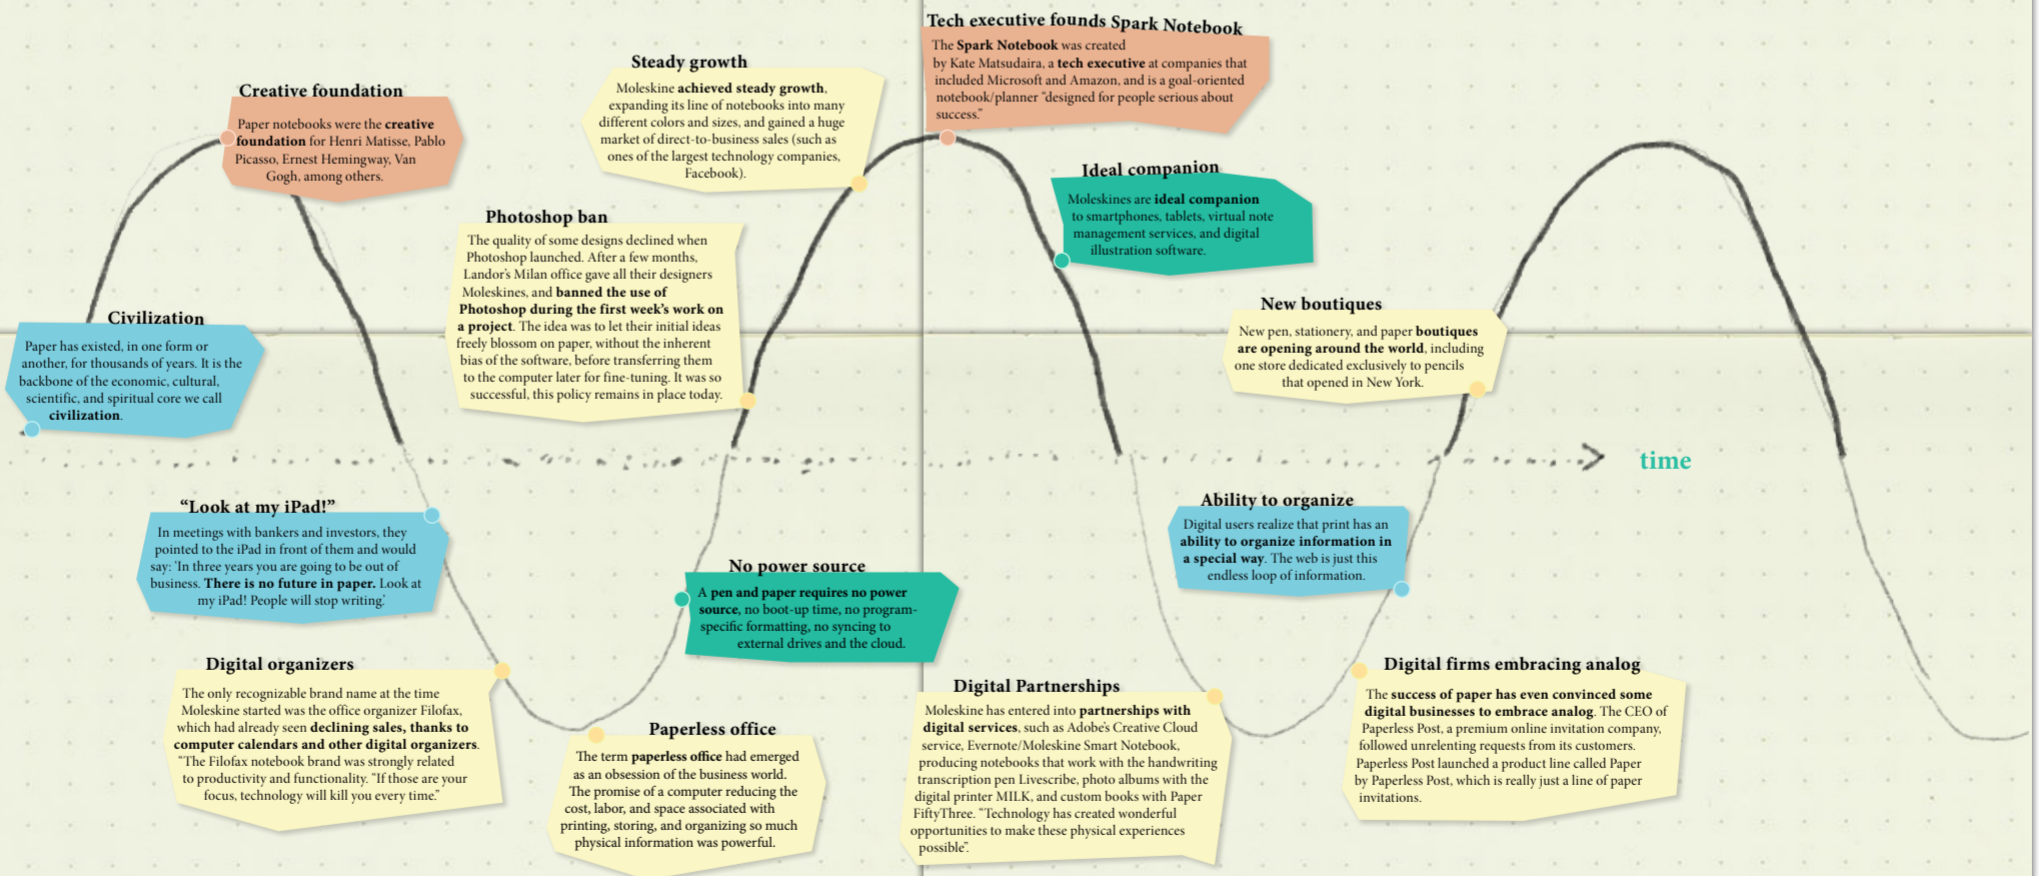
Creative foundation
Paper notebooks were the creative foundation for Henri Matisse, Pablo Picasso, Ernest Hemingway, Van Gogh, among others.

Civilization
Paper has existed, in one form or another, for thousands of years. It is the backbone of the economic, cultural, scientific, and spiritual core we call civilization.

"Look at my iPad!"
In meetings with bankers and investors, they pointed to the iPad in front of them and would say: 'In three years you are going to be out of business. There is no future in paper. Look at my iPad! People will stop writing.'

Digital organizers
The only recognizable brand name at the time Moleskine started was the office organizer Filofax, which had already seen declining sales, thanks to computer calendars and other digital organizers. "The Filofax notebook brand was strongly related to productivity and functionality. "If those are your focus, technology will kill you every time."

Steady growth
Moleskine achieved steady growth, expanding its line of notebooks into many different colors and sizes, and gained a huge market of direct-to-business sales (such as ones of the largest technology companies, Facebook).

Photoshop ban
The quality of some designs declined when Photoshop launched. After a few months, Landor's Milan office gave all their designers Moleskines, and banned the use of Photoshop during the first week's work on a project. The idea was to let their initial ideas freely blossom on paper, without the inherent bias of the software, before transferring them to the computer later for fine-tuning. It was so successful, this policy remains in place today.

No power source
A pen and paper requires no power source, no boot-up time, no program-specific formatting, no syncing to external drives and the cloud.

Paperless office
The term paperless office had emerged as an obsession of the business world. The promise of a computer reducing the cost, labor, and space associated with printing, storing, and organizing so much physical information was powerful.

Tech executive founds Spark Notebook
The Spark Notebook was created by Kate Matsudaira, a tech executive at companies that included Microsoft and Amazon, and is a goal-oriented notebook/planner "designed for people serious about success."

Ideal companion
Moleskines are ideal companion to smartphones, tablets, virtual note management services, and digital illustration software.

New boutiques
New pen, stationery, and paper boutiques are opening around the world, including one store dedicated exclusively to pencils that opened in New York.

time

Ability to organize
Digital users realize that print has an ability to organize information in a special way. The web is just this endless loop of information.

Digital Partnerships
Moleskine has entered into partnerships with digital services, such as Adobe's Creative Cloud service, Evernote/Moleskine Smart Notebook, producing notebooks that work with the handwriting transcription pen Livescribe, photo albums with the digital printer MILK, and custom books with Paper FiftyThree. "Technology has created wonderful opportunities to make these physical experiences possible".

Digital firms embracing analog
The success of paper has even convinced some digital businesses to embrace analog. The CEO of Paperless Post, a premium online invitation company, followed unrelenting requests from its customers. Paperless Post launched a product line called Paper by Paperless Post, which is really just a line of paper invitations.